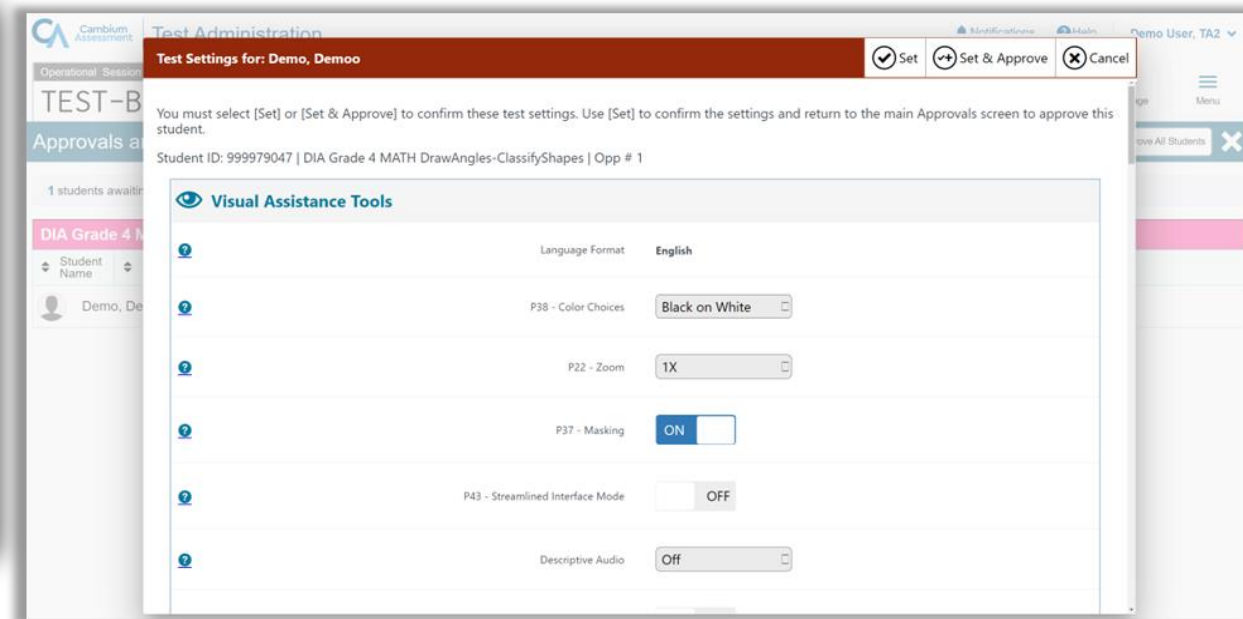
Cambium Assessment

Test Administration

Notifications Help Demo User, TA2

Operational Session

TEST-B

Menu

Approvals a

ove All Students

1 students awaitin

DIA Grade 4 M

Student Name

Demo, De

Test Settings for: Demo, Demoo

Set

Set & Approve

Cancel

You must select [Set] or [Set & Approve] to confirm these test settings. Use [Set] to confirm the settings and return to the main Approvals screen to approve this student.

Student ID: 999979047 | DIA Grade 4 MATH DrawAngles-ClassifyShapes | Opp # 1

Visual Assistance Tools

Language Format English

P38 - Color Choices Black on White

P22 - Zoom 1X

P37 - Masking ON

P43 - Streamlined Interface Mode OFF

Descriptive Audio Off